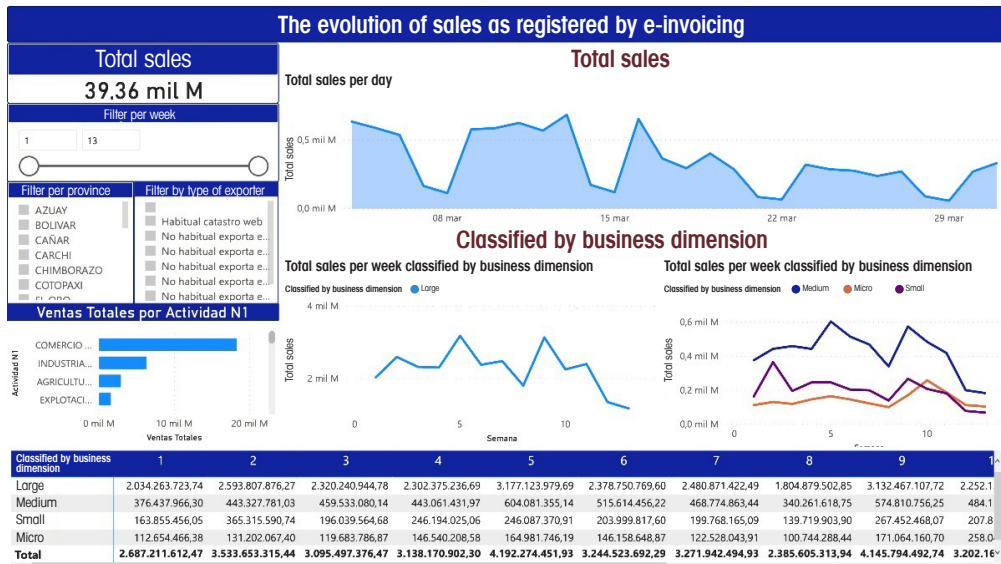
The evolution of sales as registered by e-invoicing

Total sales
39,36 mil M

Filter per week
1
13

Filter per province
AZUAY
BOLIVAR
CAÑAR
CARCHI
CHIMBORAZO
COTOPAXI
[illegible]

Filter by type of exporter
Habitual catastro web
No habitual exporta e...
No habitual exporta e...
No habitual exporta e...
No habitual exporta e...
No habitual exporta e...
No habitual exporta e...

Ventas Totales por Actividad N1
Actividad N1
COMERCIO ...
INDUSTRIA...
AGRICULTU...
EXPLOTACI...
0 mil M
10 mil M
20 mil M
Ventas Totales

Total sales
Total sales per day
Total sales
0,5 mil M
0,0 mil M
08 mar
15 mar
22 mar
29 mar

Classified by business dimension
Total sales per week classified by business dimension
Classified by business dimension
Large
Total sales
4 mil M
2 mil M
0
5
10
Semana

Total sales per week classified by business dimension
Classified by business dimension
Medium
Micro
Small
Total sales
0,6 mil M
0,4 mil M
0,2 mil M
0,0 mil M
0
5
10
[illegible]

| Classified by business dimension | 1 | 2 | 3 | 4 | 5 | 6 | 7 | 8 | 9 | 1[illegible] |
|---|---|---|---|---|---|---|---|---|---|---|
| Large | 2.034.263.723,74 | 2.593.807.876,27 | 2.320.240.944,78 | 2.302.375.236,69 | 3.177.123.979,69 | 2.378.750.769,60 | 2.480.871.422,49 | 1.804.879.502,85 | 3.132.467.107,72 | 2.252.1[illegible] |
| Medium | 376.437.966,30 | 443.327.781,03 | 459.533.080,14 | 443.061.431,97 | 604.081.355,14 | 515.614.456,22 | 468.774.863,44 | 340.261.618,75 | 574.810.756,25 | 484.1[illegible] |
| Small | 163.855.456,05 | 365.315.590,74 | 196.039.564,68 | 246.194.025,06 | 246.087.370,91 | 203.999.817,60 | 199.768.165,09 | 139.719.903,90 | 267.452.468,07 | 207.8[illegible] |
| Micro | 112.654.466,38 | 131.202.067,40 | 119.683.786,87 | 146.540.208,58 | 164.981.746,19 | 146.158.648,87 | 122.528.043,91 | 100.744.288,44 | 171.064.160,70 | 258.0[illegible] |
| Total | 2.687.211.612,47 | 3.533.653.315,44 | 3.095.497.376,47 | 3.138.170.902,30 | 4.192.274.451,93 | 3.244.523.692,29 | 3.271.942.494,93 | 2.385.605.313,94 | 4.145.794.492,74 | 3.202.1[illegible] |